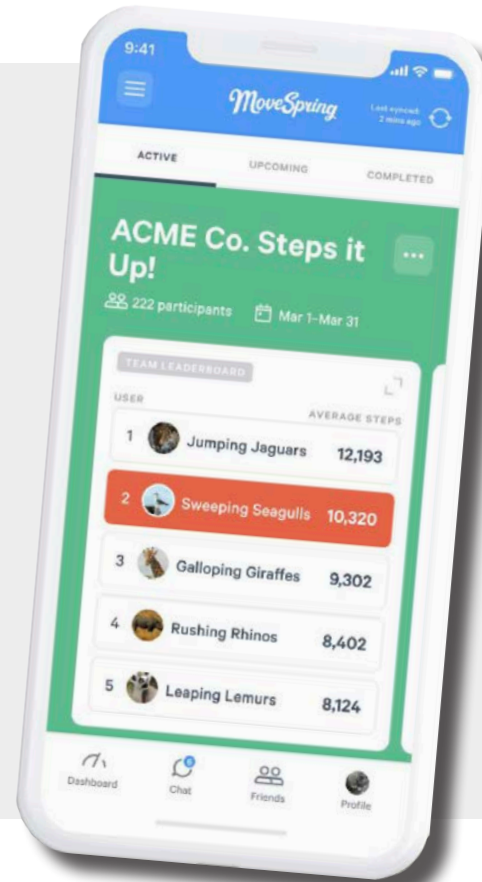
9:41

MoveSpring

Last synced 2 mins ago

ACTIVE

UPCOMING

COMPLETED

ACME Co. Steps it Up!

...

222 participants

Mar 1–Mar 31

TEAM LEADERBOARD

USER

AVERAGE STEPS

| | | |
|---|---|---|
| 1 | Jumping Jaguars | 12,193 |
| 2 | Sweeping Seagulls | 10,320 |
| 3 | Galloping Giraffes | 9,302 |
| 4 | Rushing Rhinos | 8,402 |
| 5 | Leaping Lemurs | 8,124 |

Dashboard

6

Chat

Friends

Profile